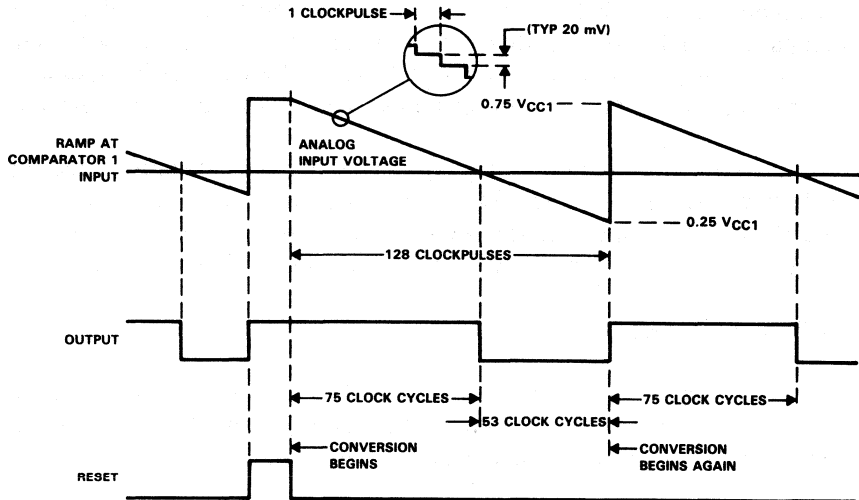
1 CLOCKPULSE

(TYP 20 mV)

0.75 $V_{CC1}$

RAMP AT COMPARATOR 1 INPUT

ANALOG INPUT VOLTAGE

0.25 $V_{CC1}$

128 CLOCKPULSES

OUTPUT

75 CLOCK CYCLES

53 CLOCK CYCLES

75 CLOCK CYCLES

CONVERSION BEGINS

CONVERSION BEGINS AGAIN

RESET